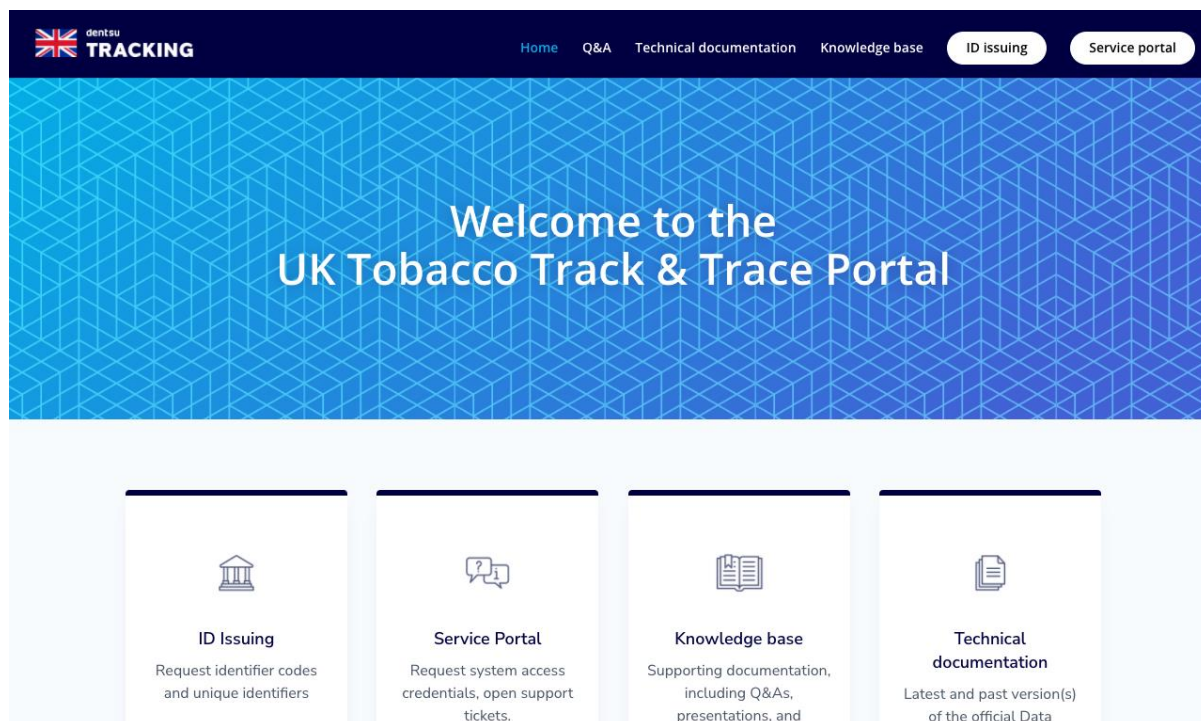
dentsu
TRACKING

Home Q&A Technical documentation Knowledge base ID issuing Service portal

Welcome to the
UK Tobacco Track & Trace Portal

ID Issuing
Request identifier codes and unique identifiers

Service Portal
Request system access credentials, open support tickets.

Knowledge base
Supporting documentation, including Q&As, presentations, and

Technical documentation
Latest and past version(s) of the official Data